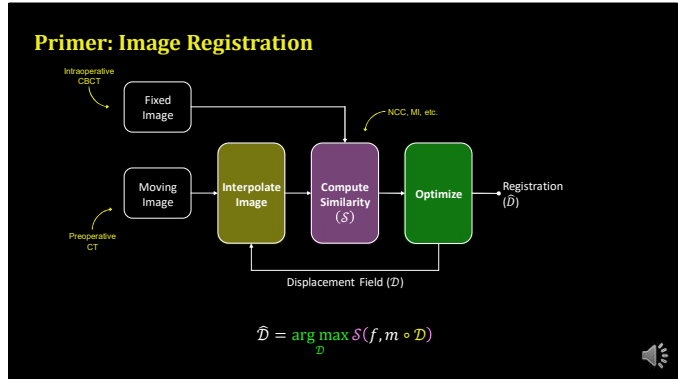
Primer: Image Registration

Intraoperative CBCT

Fixed Image

NCC, MI, etc.

Moving Image

Interpolate Image

Compute Similarity $(\mathcal{S})$

Optimize

Registration $(\widehat{\mathcal{D}})$

Preoperative CT

Displacement Field $(\mathcal{D})$

$\widehat{\mathcal{D}} = \underset{\mathcal{D}}{\arg\max}\, \mathcal{S}(f, m \circ \mathcal{D})$